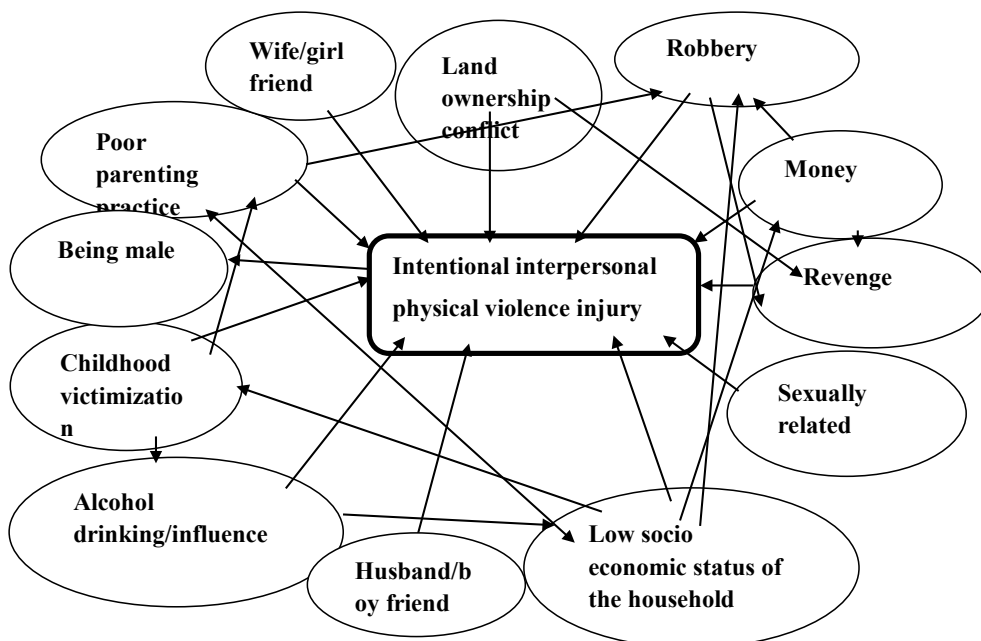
Wife/girl friend

Land ownership conflict

Robbery

Poor parenting practice

Money

Being male

Intentional interpersonal physical violence injury

Revenge

Childhood victimization

Sexually related

Alcohol drinking/influence

Husband/boy friend

Low socio economic status of the household